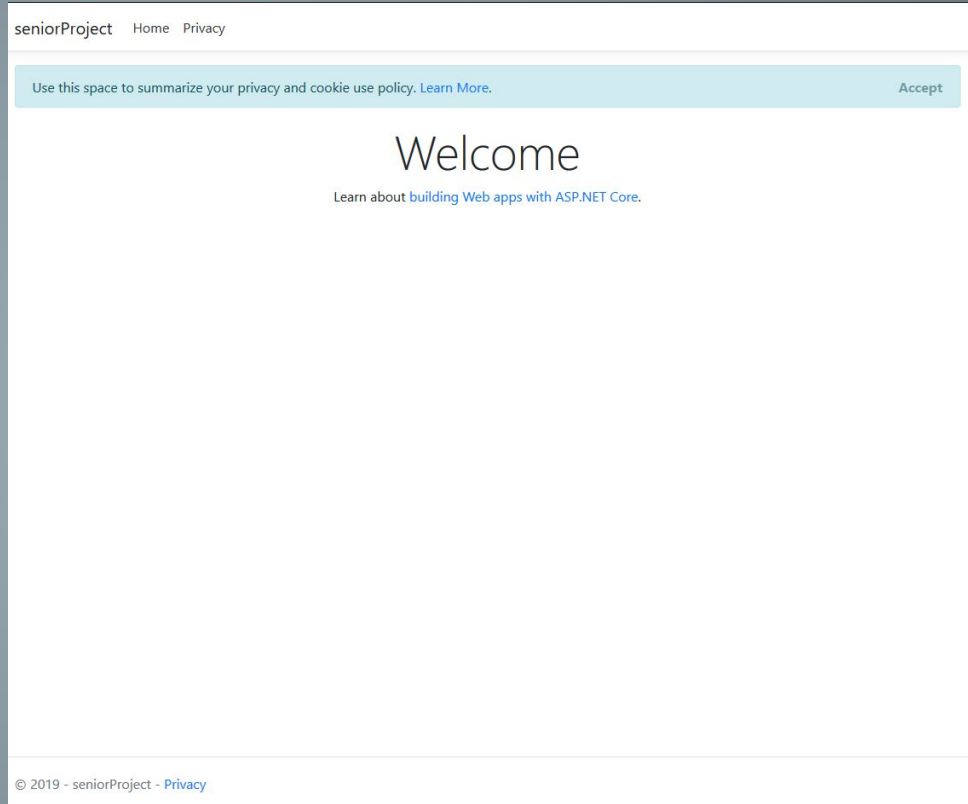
seniorProject Home Privacy

Use this space to summarize your privacy and cookie use policy. Learn More.

Accept

Welcome

Learn about building Web apps with ASP.NET Core.

© 2019 - seniorProject - Privacy